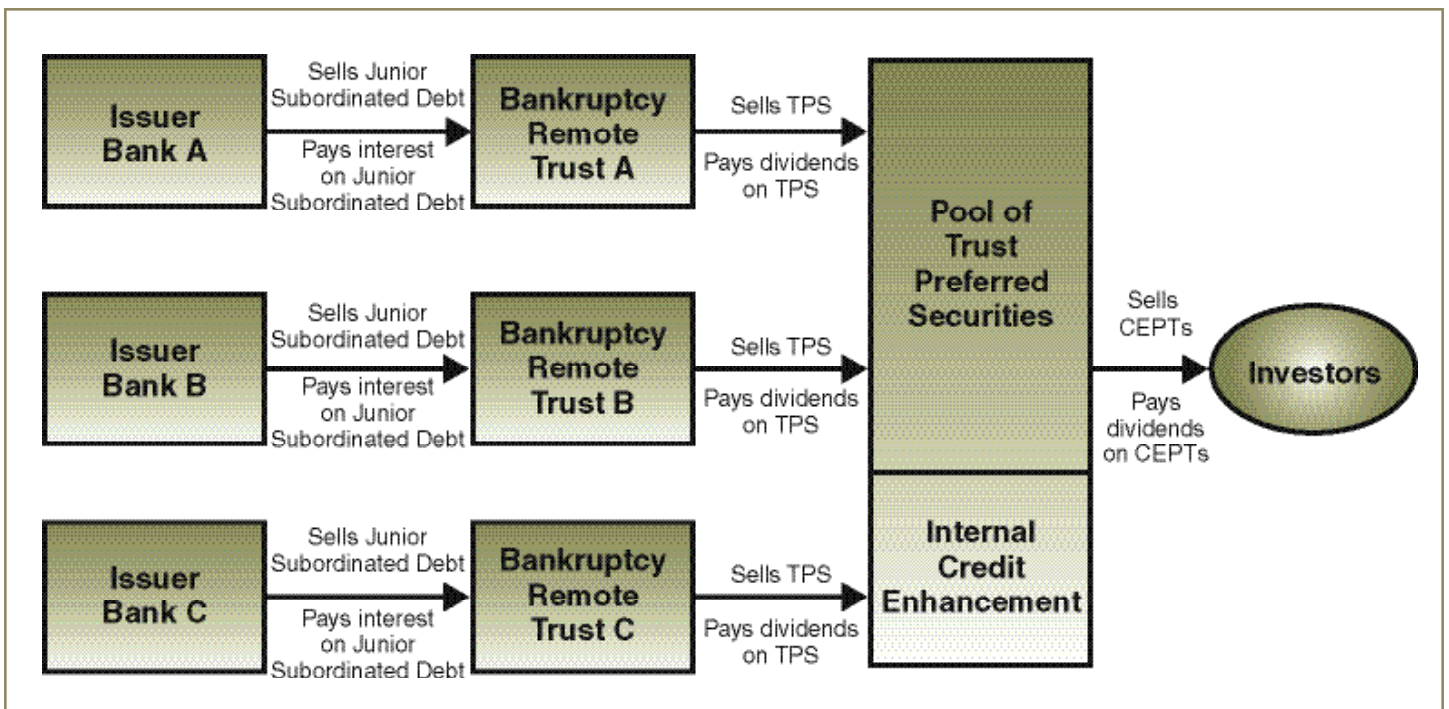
Issuer Bank A

Sells Junior Subordinated Debt

Pays interest on Junior Subordinated Debt

Bankruptcy Remote Trust A

Sells TPS

Pays dividends on TPS

Issuer Bank B

Sells Junior Subordinated Debt

Pays interest on Junior Subordinated Debt

Bankruptcy Remote Trust B

Sells TPS

Pays dividends on TPS

Issuer Bank C

Sells Junior Subordinated Debt

Pays interest on Junior Subordinated Debt

Bankruptcy Remote Trust C

Sells TPS

Pays dividends on TPS

Pool of Trust Preferred Securities

Internal Credit Enhancement

Sells CEPTs

Pays dividends on CEPTs

Investors